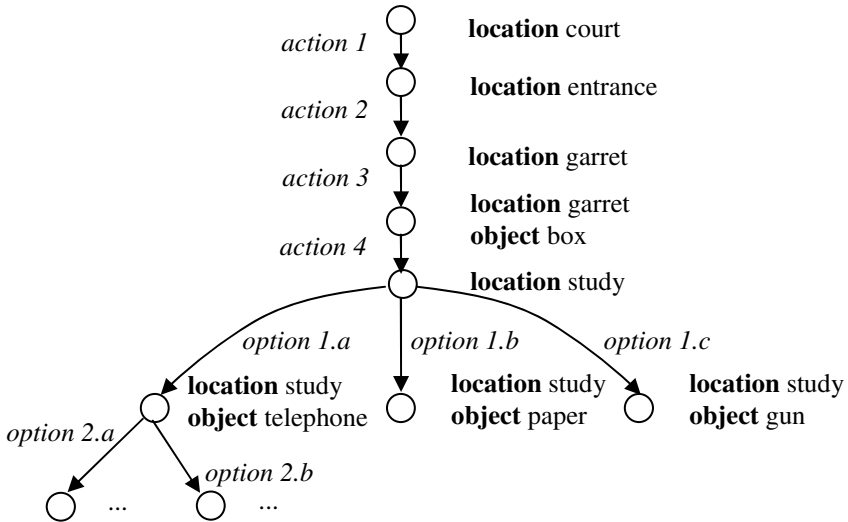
**location** court

*action 1*

**location** entrance

*action 2*

**location** garret

*action 3*

**location** garret
**object** box

*action 4*

**location** study

*option 1.a*

*option 1.b*

*option 1.c*

**location** study
**object** telephone

**location** study
**object** paper

**location** study
**object** gun

*option 2.a*

*option 2.b*

...

...